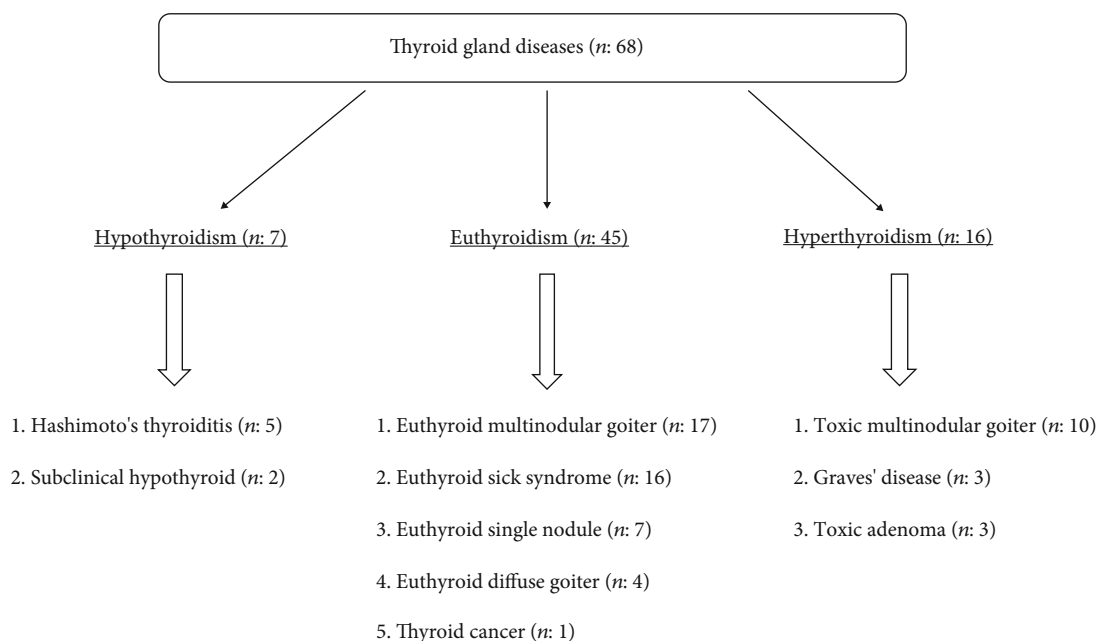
Thyroid gland diseases ($n$: 68)

Hypothyroidism ($n$: 7)

Euthyroidism ($n$: 45)

Hyperthyroidism ($n$: 16)

1. Hashimoto's thyroiditis ($n$: 5)

2. Subclinical hypothyroid ($n$: 2)

1. Euthyroid multinodular goiter ($n$: 17)

2. Euthyroid sick syndrome ($n$: 16)

3. Euthyroid single nodule ($n$: 7)

4. Euthyroid diffuse goiter ($n$: 4)

5. Thyroid cancer ($n$: 1)

1. Toxic multinodular goiter ($n$: 10)

2. Graves' disease ($n$: 3)

3. Toxic adenoma ($n$: 3)